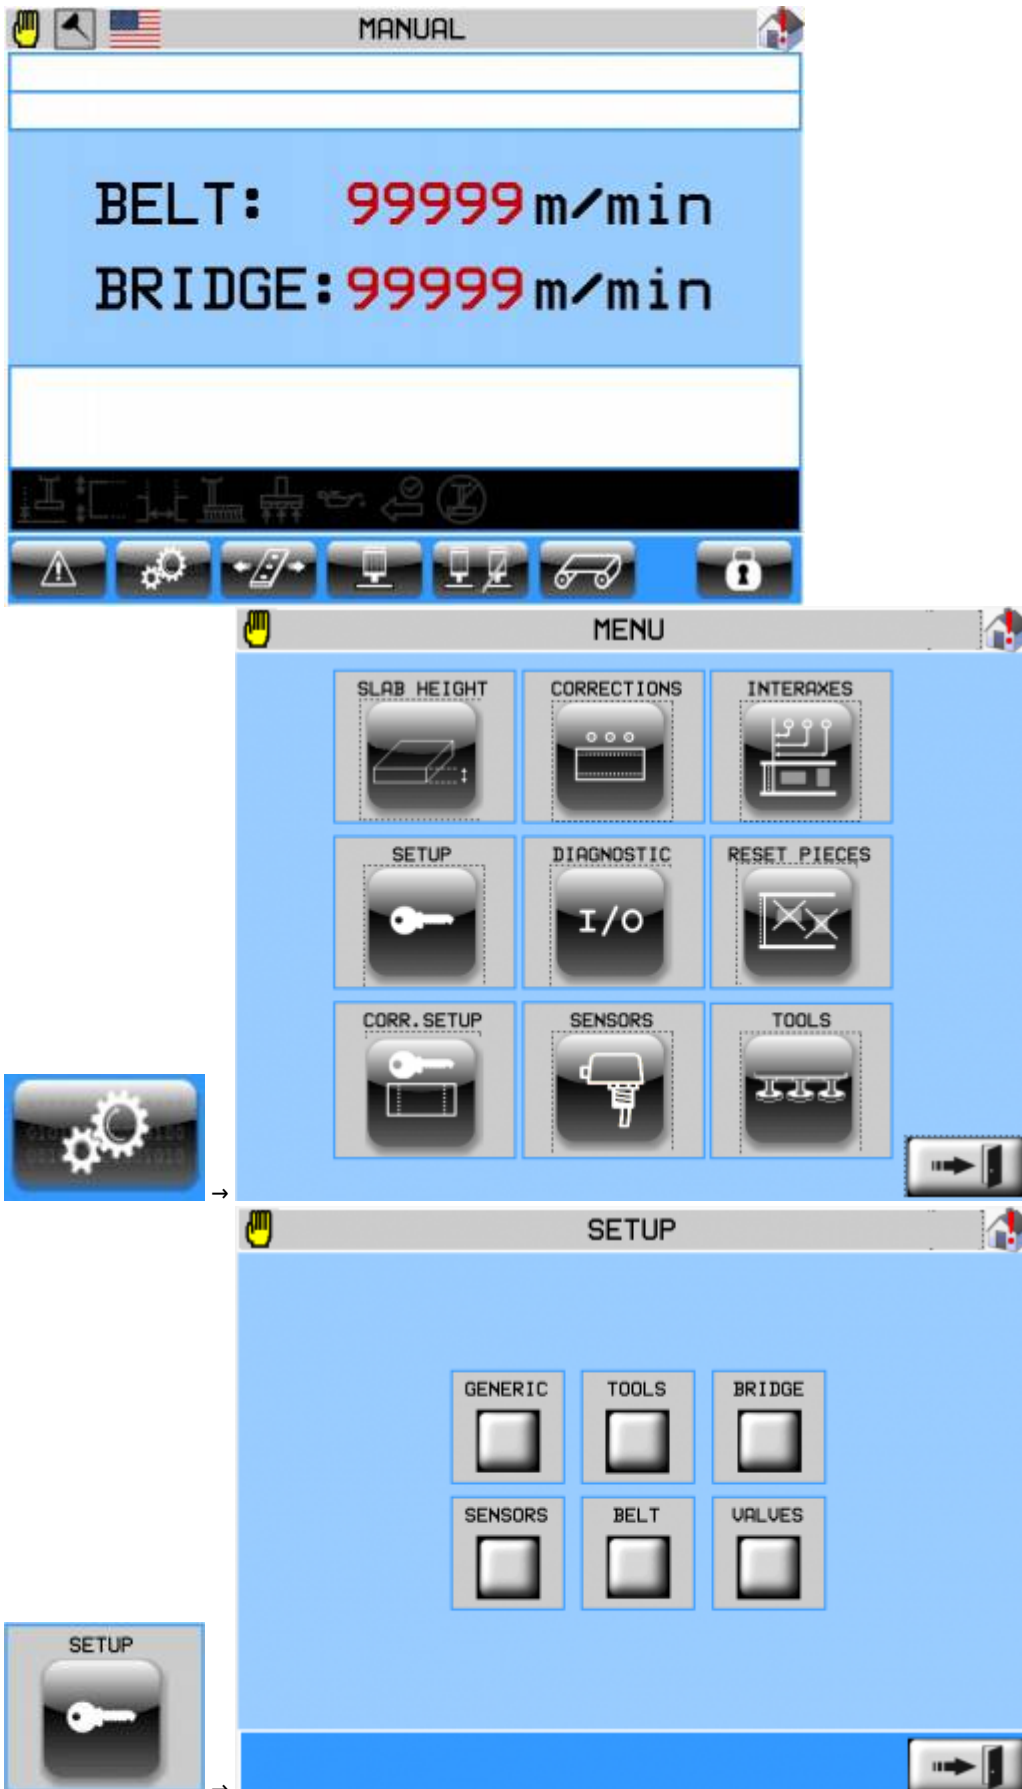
MANUAL

BELT: 99999 m/min
BRIDGE: 99999 m/min

MENU

SLAB HEIGHT
CORRECTIONS
INTERAXES
SETUP
DIAGNOSTIC
I/O
RESET PIECES
CORR.SETUP
SENSORS
TOOLS

→

SETUP

GENERIC
TOOLS
BRIDGE
SENSORS
BELT
VALVES

SETUP

→